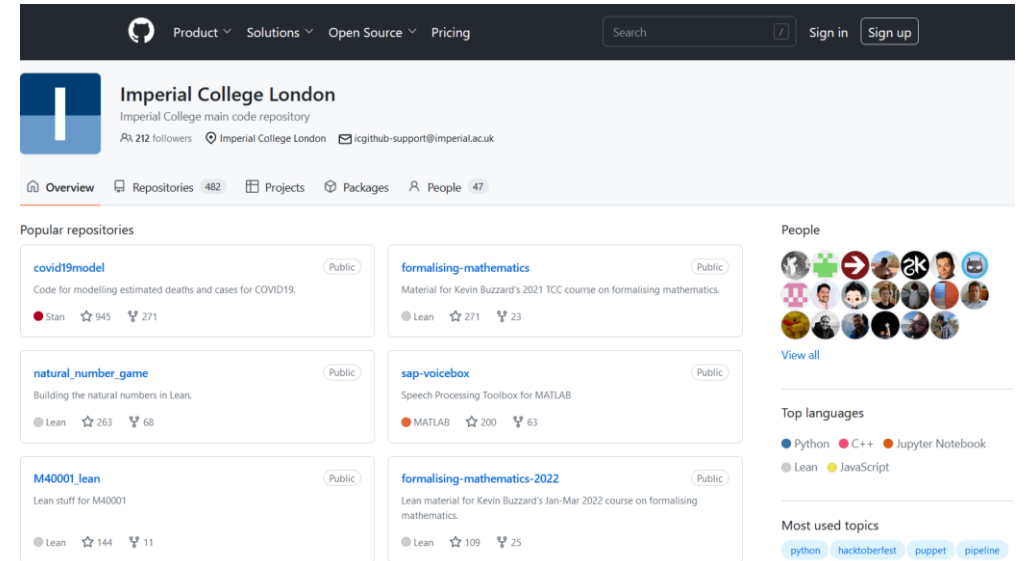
Product Solutions Open Source Pricing

Search /

Sign in Sign up

I

Imperial College London

Imperial College main code repository

212 followers Imperial College London icgithub-support@imperial.ac.uk

Overview Repositories 482 Projects Packages People 47

Popular repositories

covid19model Public
Code for modelling estimated deaths and cases for COVID19.
Stan 945 271

formalising-mathematics Public
Material for Kevin Buzzard's 2021 TCC course on formalising mathematics.
Lean 271 23

natural_number_game Public
Building the natural numbers in Lean.
Lean 263 68

sap-voicebox Public
Speech Processing Toolbox for MATLAB
MATLAB 200 63

M40001_lean Public
Lean stuff for M40001
Lean 144 11

formalising-mathematics-2022 Public
Lean material for Kevin Buzzard's Jan-Mar 2022 course on formalising mathematics.
Lean 109 25

People

View all

Top languages

Python C++ Jupyter Notebook Lean JavaScript

Most used topics

python hacktoberfest puppet pipeline